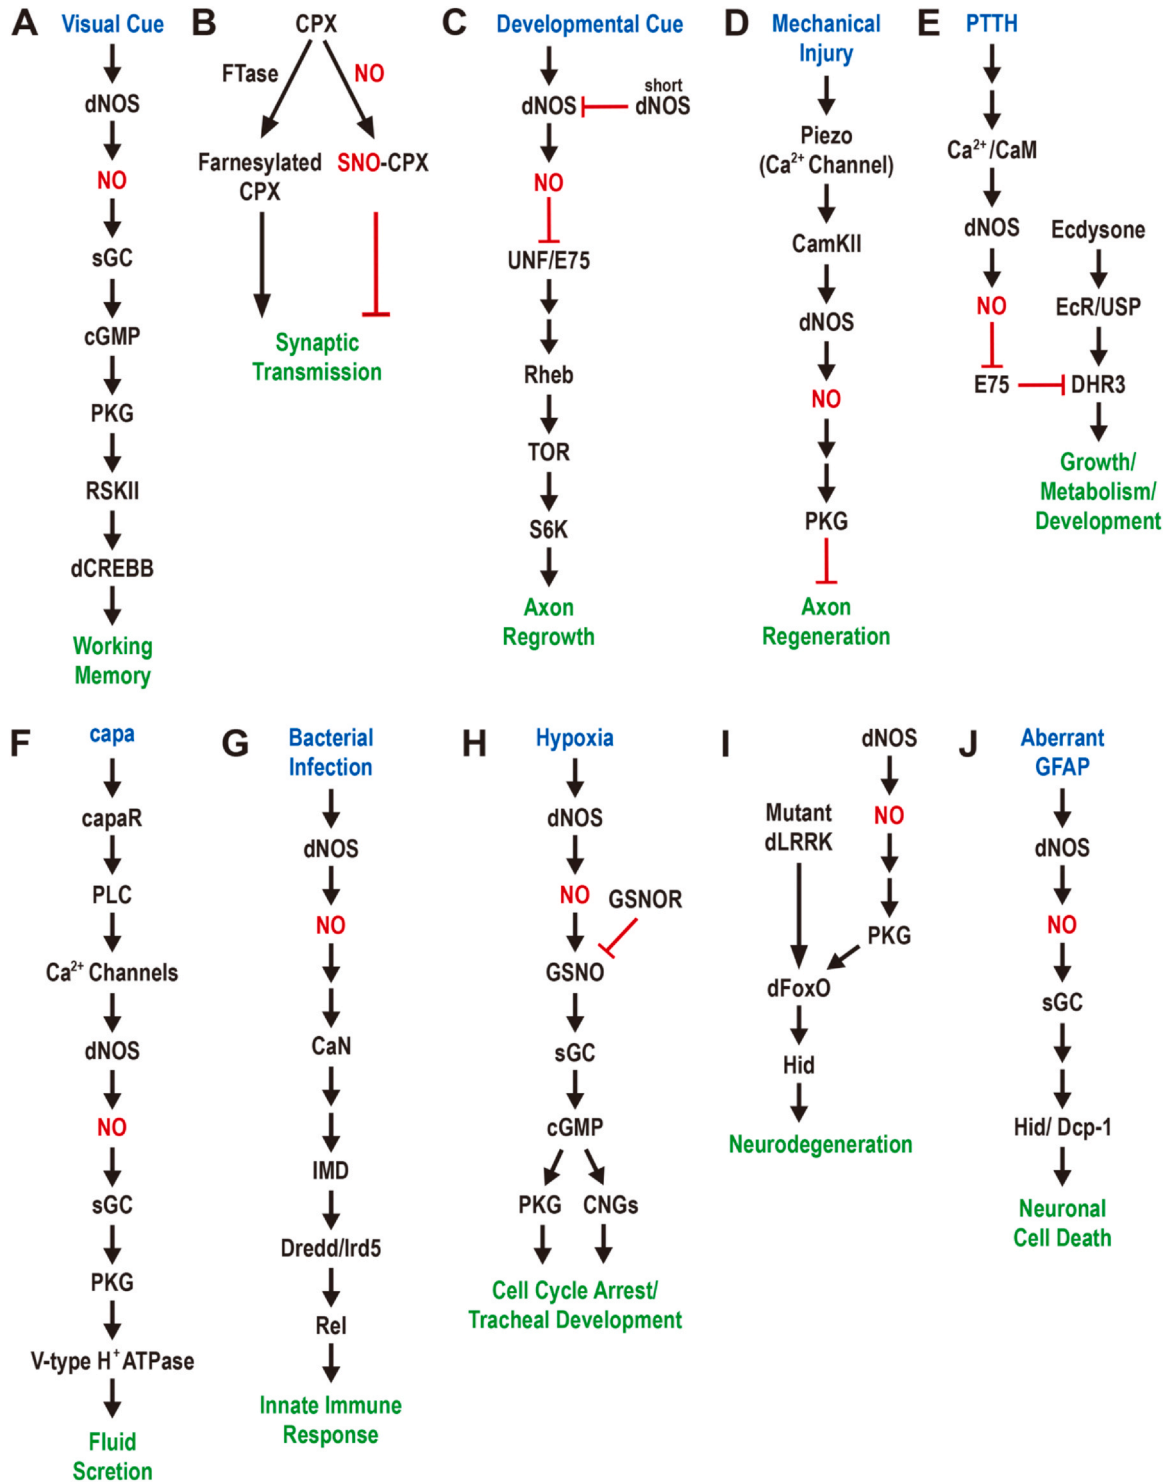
A Visual Cue
dNOS
NO
sGC
cGMP
PKG
RSKII
dCREBB
Working Memory

B CPX
FTase
NO
Farnesylated CPX
SNO-CPX
Synaptic Transmission

C Developmental Cue
dNOS
short dNOS
NO
UNF/E75
Rheb
TOR
S6K
Axon Regrowth

D Mechanical Injury
Piezo ($Ca^{2+}$ Channel)
CamKII
dNOS
NO
PKG
Axon Regeneration

E PTTH
$Ca^{2+}$/CaM
dNOS
Ecdysone
NO
EcR/USP
E75
DHR3
Growth/ Metabolism/ Development

F capa
capaR
PLC
$Ca^{2+}$ Channels
dNOS
NO
sGC
PKG
V-type $H^+$ ATPase
Fluid Scretion

G Bacterial Infection
dNOS
NO
CaN
IMD
Dredd/Ird5
Rel
Innate Immune Response

H Hypoxia
dNOS
NO
GSNOR
GSNO
sGC
cGMP
PKG
CNGs
Cell Cycle Arrest/ Tracheal Development

I dNOS
Mutant dLRRK
NO
PKG
dFoxO
Hid
Neurodegeneration

J Aberrant GFAP
dNOS
NO
sGC
Hid/ Dcp-1
Neuronal Cell Death